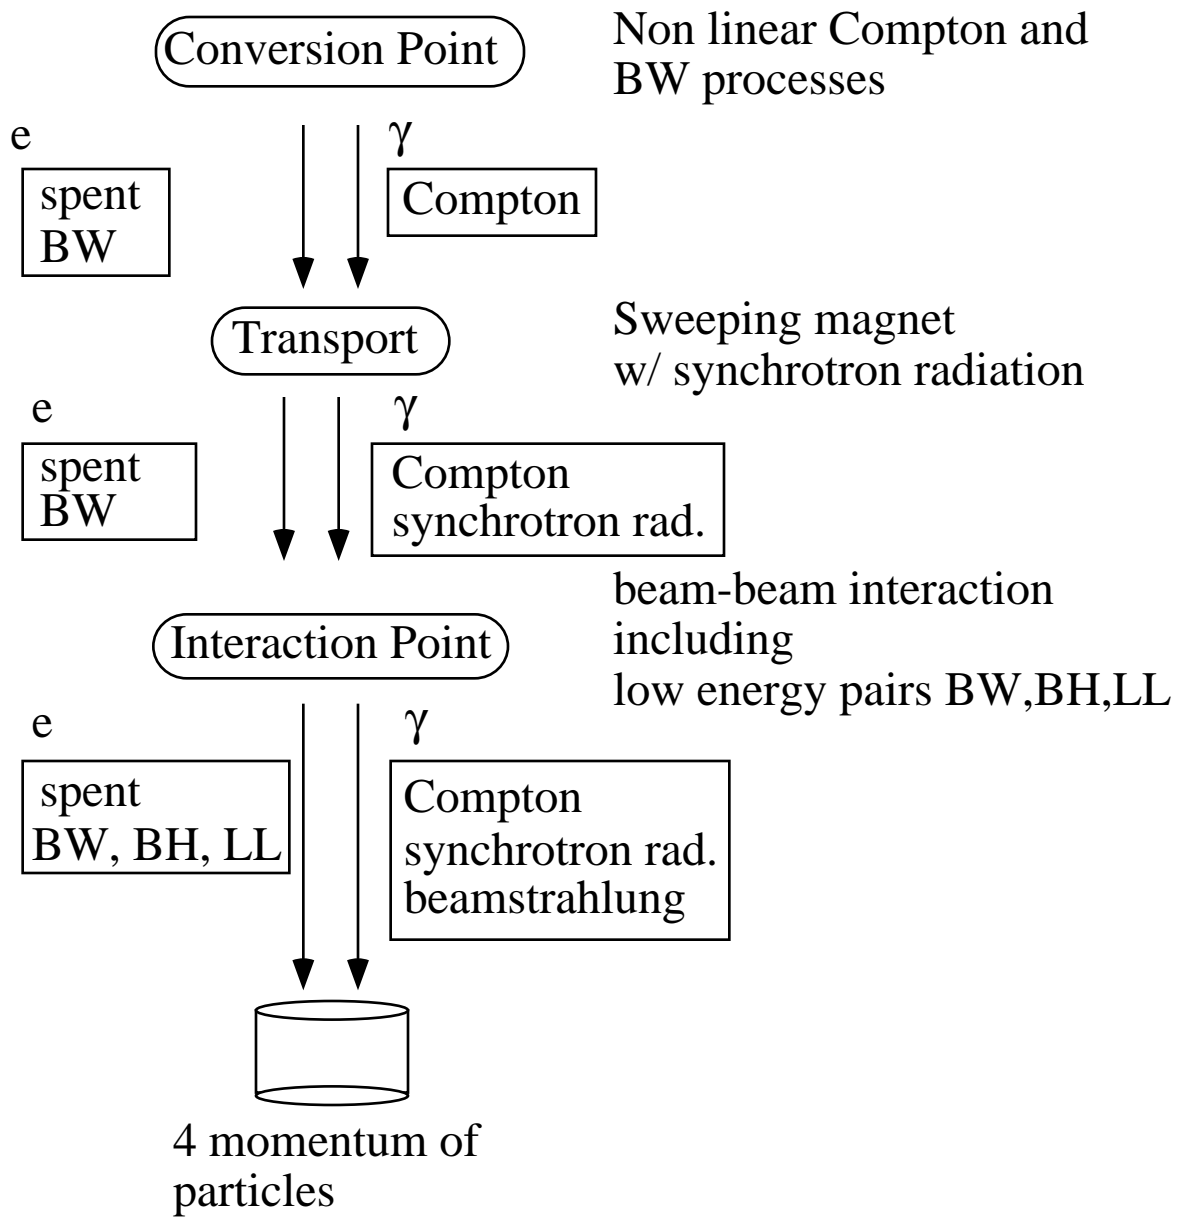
Conversion Point

Non linear Compton and BW processes

e

$\gamma$

spent
BW

Compton

Transport

Sweeping magnet
w/ synchrotron radiation

e

$\gamma$

spent
BW

Compton
synchrotron rad.

beam-beam interaction
including
low energy pairs BW,BH,LL

Interaction Point

e

$\gamma$

spent
BW, BH, LL

Compton
synchrotron rad.
beamstrahlung

4 momentum of particles